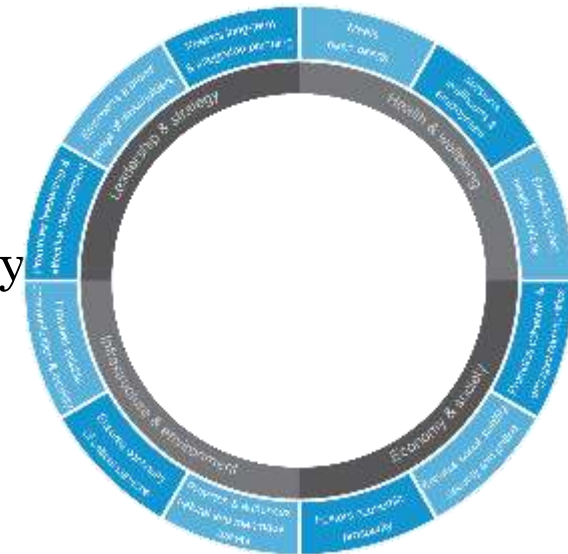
Leadership & strategy

Health & wellbeing

Economy & society

Infrastructure & environment

Meets basic needs

Supports livelihoods & employment

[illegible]

Promotes cohesive & engaged communities

Ensures social stability, security and justice

Fosters economic prosperity

Enhances & provides natural and man-made assets

Ensures continuity of critical services

Provides reliable communication & mobility

Promotes leadership & effective management

Empowers a broad range of stakeholders

Fosters long-term & integrated planning

y